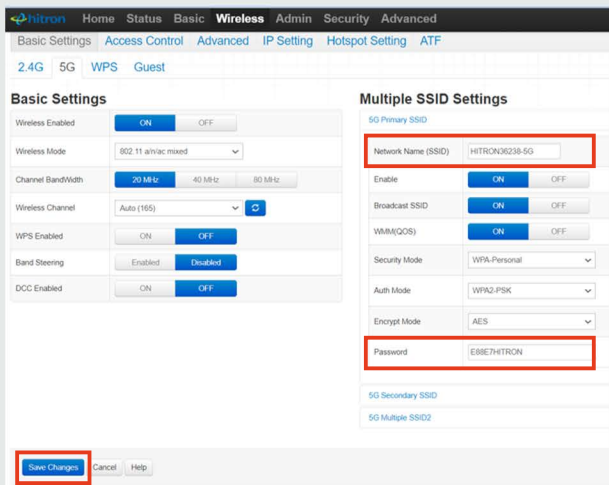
hitron Home Status Basic Wireless Admin Security Advanced

Basic Settings Access Control Advanced IP Setting Hotspot Setting ATF

2.4G 5G WPS Guest

Basic Settings

| | | | |
|---|---|---|---|
| Wireless Enabled | ON | OFF | |
| Wireless Mode | 802.11 a/n/ac mixed | | |
| Channel BandWidth | 20 MHz | 40 MHz | 80 MHz |
| Wireless Channel | Auto (165) | | |
| WPS Enabled | ON | OFF | |
| Band Steering | Enabled | Disabled | |
| DCC Enabled | ON | OFF | |

Multiple SSID Settings

5G Primary SSID

| | | |
|---|---|---|
| Network Name (SSID) | HITRON36238-5G | |
| Enable | ON | OFF |
| Broadcast SSID | ON | OFF |
| WMM(QOS) | ON | OFF |
| Security Mode | WPA-Personal | |
| Auth Mode | WPA2-PSK | |
| Encrypt Mode | AES | |
| Password | E88E7HITRON | |

5G Secondary SSID

5G Multiple SSID2

Save Changes Cancel Help